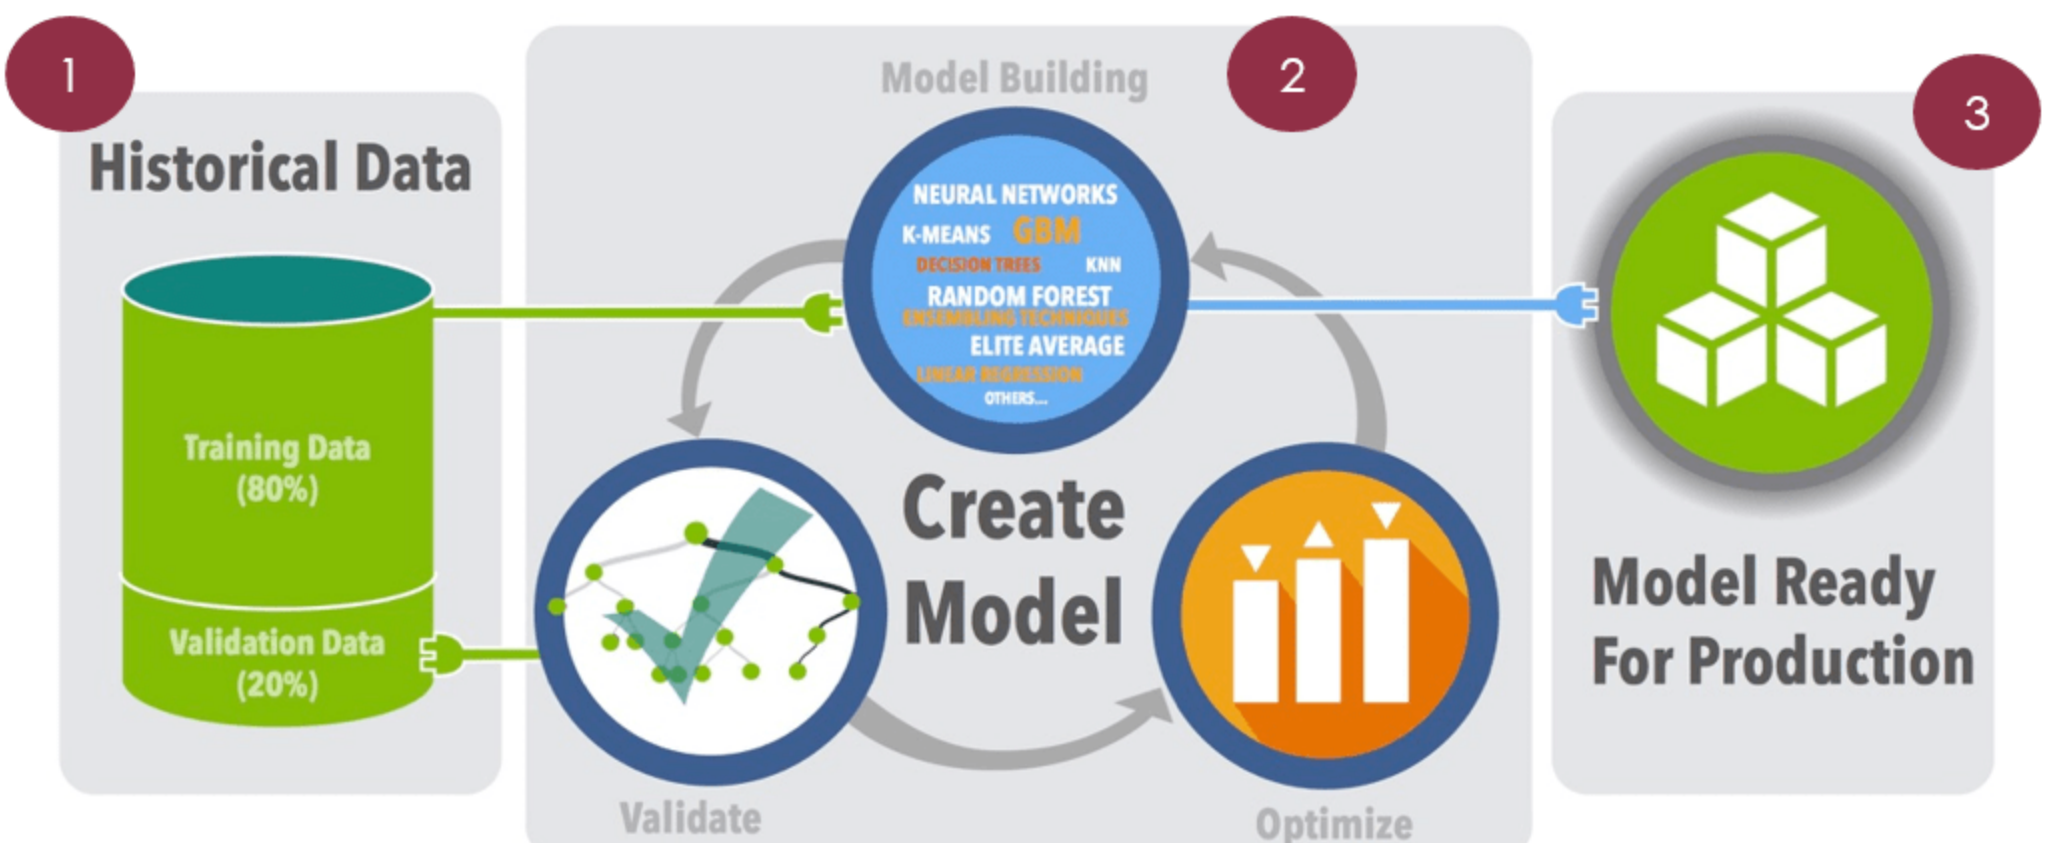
1

Historical Data

Training Data (80%)

Validation Data (20%)

Model Building

2

NEURAL NETWORKS
K-MEANS GBM
DECISION TREES KNN
RANDOM FOREST
ENSEMBLING TECHNIQUES
ELITE AVERAGE
LINEAR REGRESSION
OTHERS...

Create Model

Validate

Optimize

3

Model Ready For Production